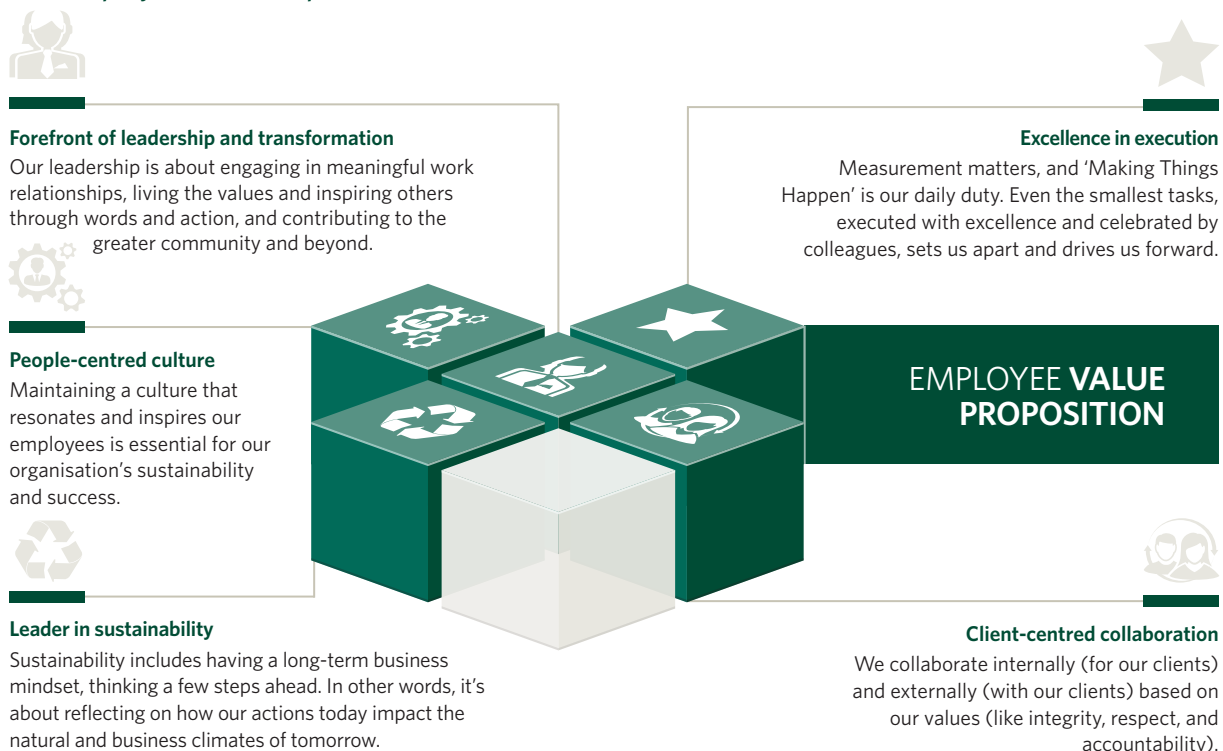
Forefront of leadership and transformation
Our leadership is about engaging in meaningful work relationships, living the values and inspiring others through words and action, and contributing to the greater community and beyond.

Excellence in execution
Measurement matters, and 'Making Things Happen' is our daily duty. Even the smallest tasks, executed with excellence and celebrated by colleagues, sets us apart and drives us forward.

People-centred culture
Maintaining a culture that resonates and inspires our employees is essential for our organisation's sustainability and success.

EMPLOYEE VALUE PROPOSITION

Leader in sustainability
Sustainability includes having a long-term business mindset, thinking a few steps ahead. In other words, it's about reflecting on how our actions today impact the natural and business climates of tomorrow.

Client-centred collaboration
We collaborate internally (for our clients) and externally (with our clients) based on our values (like integrity, respect, and accountability).